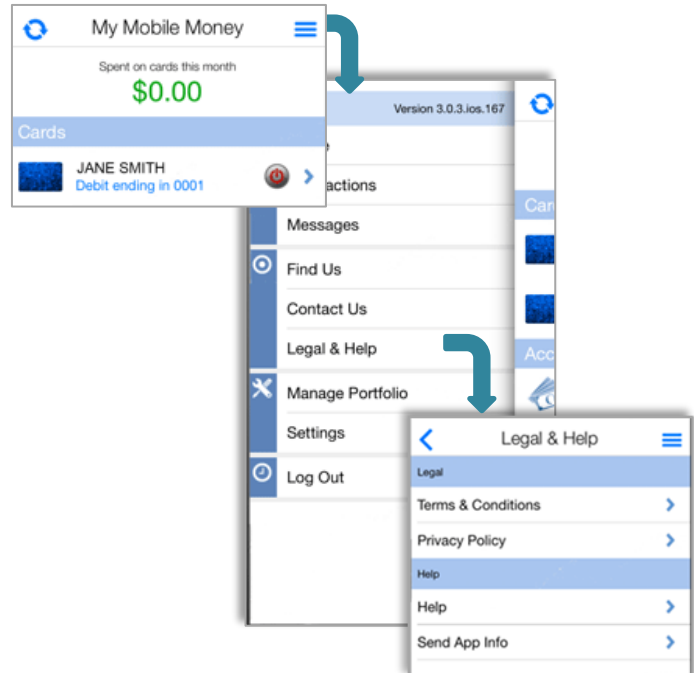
My Mobile Money

Spent on cards this month

$0.00

Cards

JANE SMITH

Debit ending in 0001

Version 3.0.3.ios.167

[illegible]e

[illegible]actions

Messages

Find Us

Contact Us

Legal & Help

Manage Portfolio

Settings

Log Out

Car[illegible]

Acc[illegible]

Legal & Help

Legal

Terms & Conditions

Privacy Policy

Help

Help

Send App Info